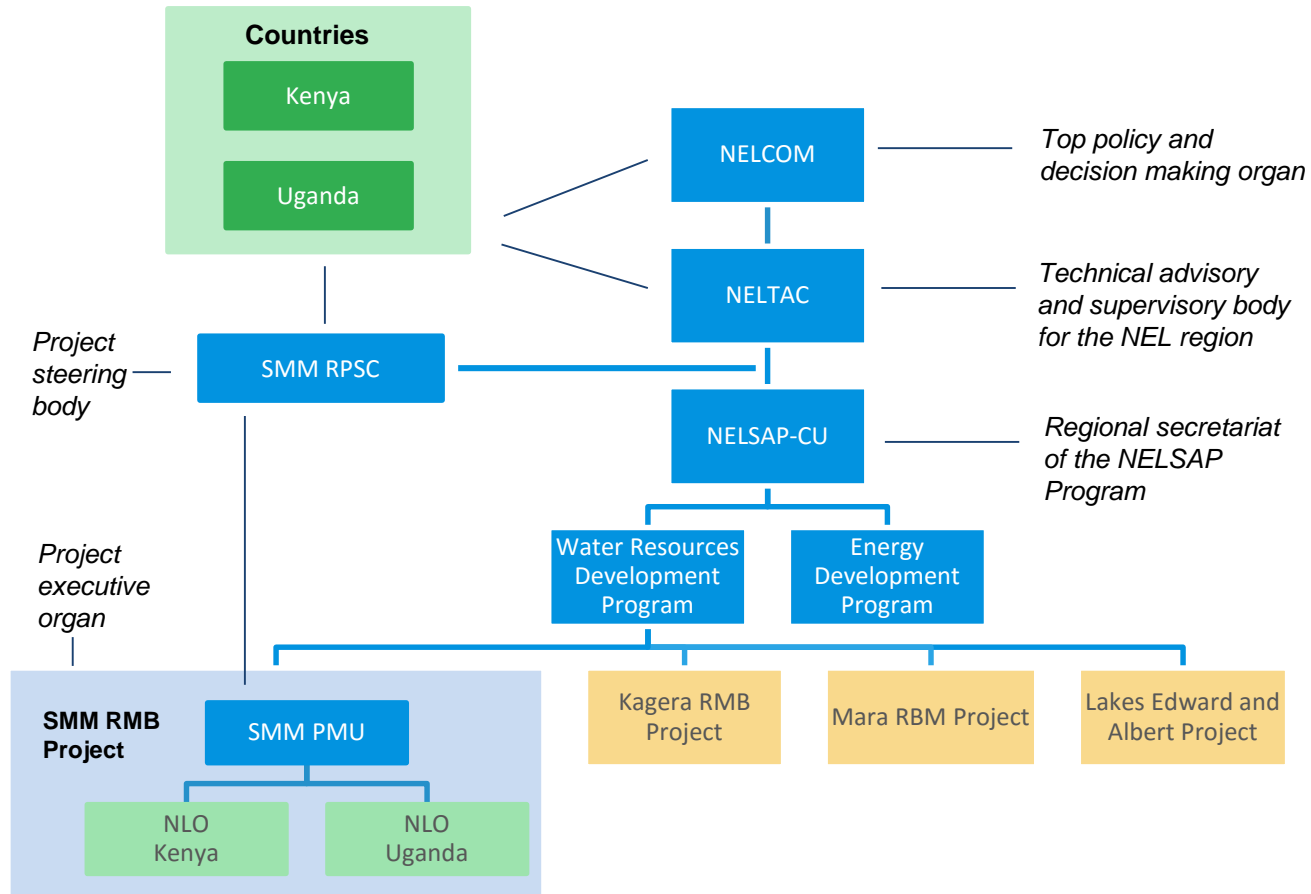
Countries

Kenya

Uganda

NELCOM

Top policy and decision making organ

NELTAC

Technical advisory and supervisory body for the NEL region

Project steering body

SMM RPSC

NELSAP-CU

Regional secretariat of the NELSAP Program

Water Resources Development Program

Energy Development Program

Project executive organ

SMM RMB Project

SMM PMU

NLO Kenya

NLO Uganda

Kagera RMB Project

Mara RBM Project

Lakes Edward and Albert Project